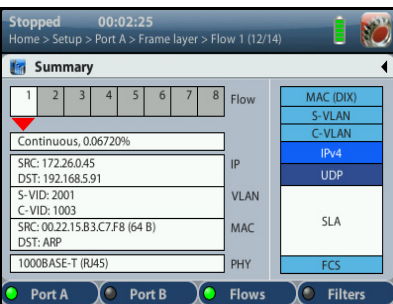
Stopped 00:02:25
Home > Setup > Port A > Frame layer > Flow 1 (12/14)

Summary

| 1 | 2 | 3 | 4 | 5 | 6 | 7 | 8 |
|---|---|---|---|---|---|---|---|

Flow

Continuous, 0.06720%

SRC: 172.26.0.45
DST: 192.168.5.91
IP

S-VID: 2001
C-VID: 1003
VLAN

SRC: 00.22.15.B3.C7.F8 (64 B)
DST: ARP
MAC

1000BASE-T (RJ45)
PHY

MAC (DIX)
S-VLAN
C-VLAN
IPv4
UDP
SLA
FCS

Port A
Port B
Flows
Filters